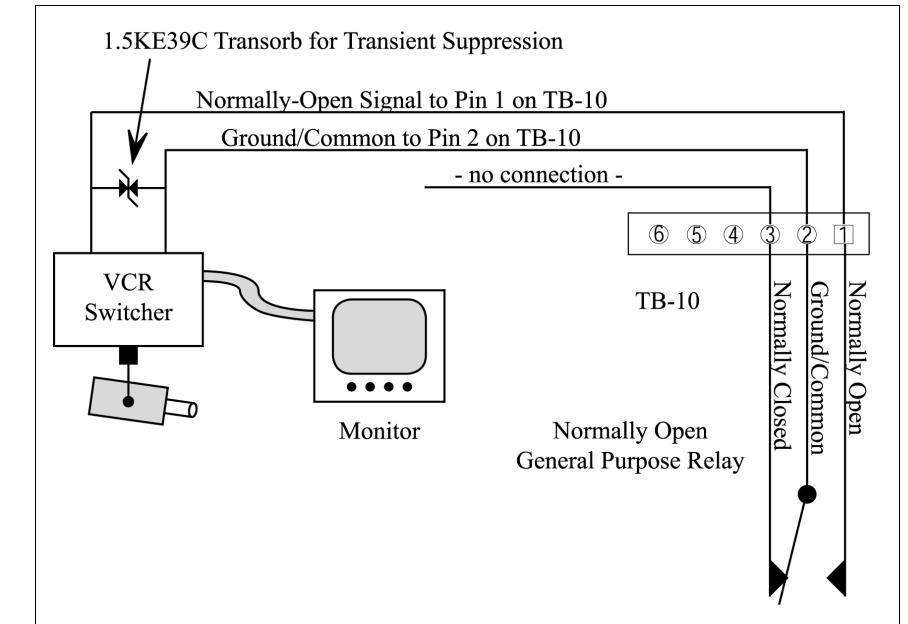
1.5KE39C Transorb for Transient Suppression

Normally-Open Signal to Pin 1 on TB-10

Ground/Common to Pin 2 on TB-10

- no connection -

⑥ ⑤ ④ ③ ② 1

VCR Switcher

TB-10

Normally Closed

Ground/Common

Normally Open

Monitor

Normally Open General Purpose Relay